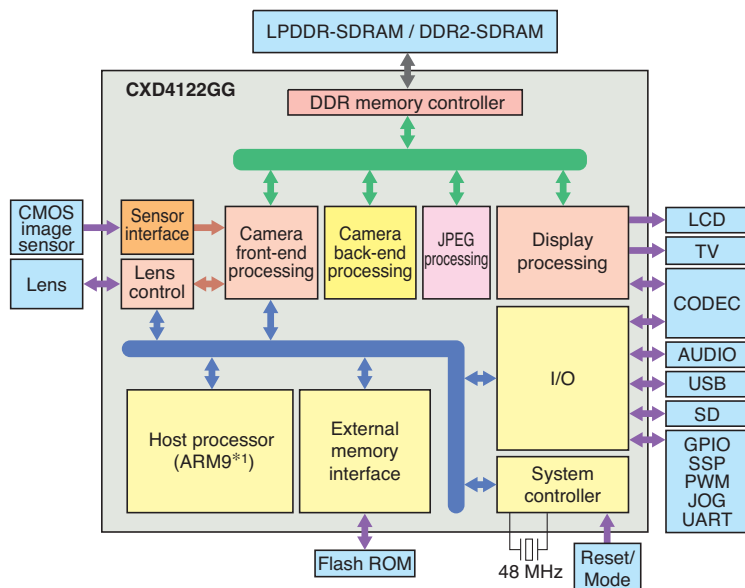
LPDDR-SDRAM / DDR2-SDRAM

CXD4122GG

DDR memory controller

CMOS image sensor

Sensor interface

Camera front-end processing

Camera back-end processing

JPEG processing

Display processing

LCD

TV

Lens

Lens control

CODEC

AUDIO

I/O

USB

SD

Host processor (ARM9$^{*1}$)

External memory interface

GPIO
SSP
PWM
JOG
UART

System controller

Flash ROM

48 MHz

Reset/ Mode